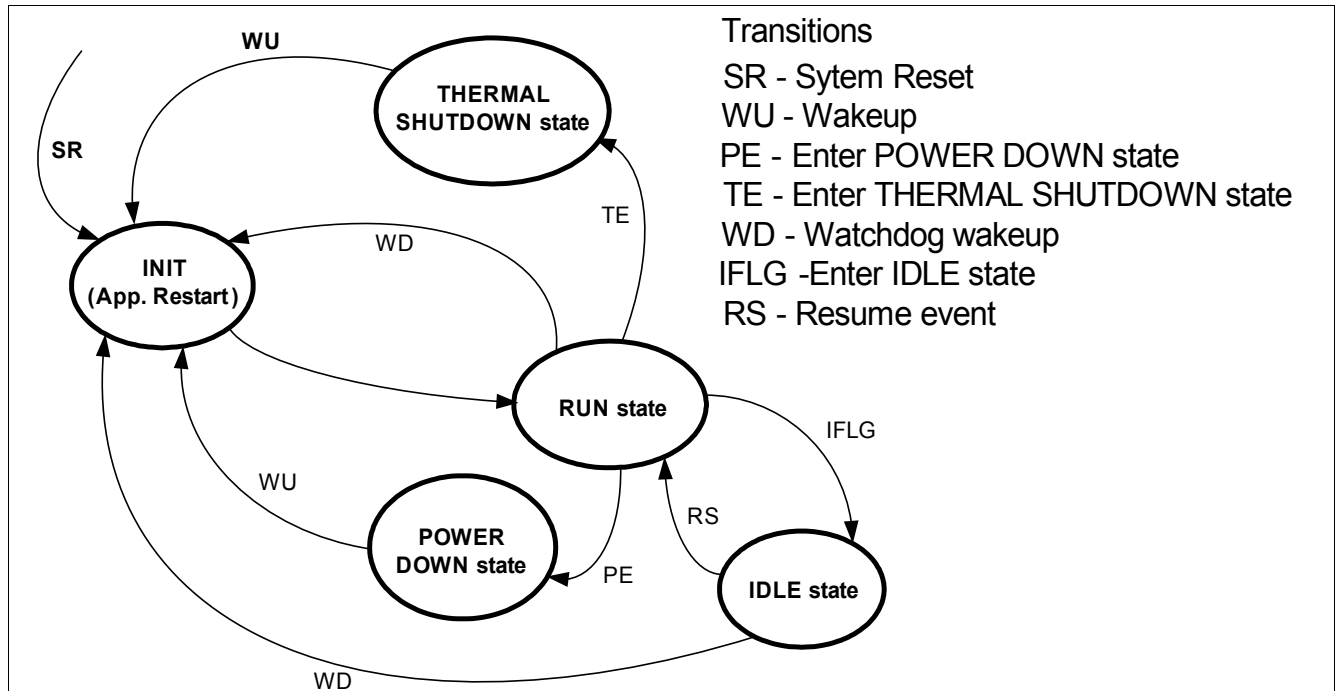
WU

THERMAL SHUTDOWN state

SR

TE

WD

INIT (App. Restart)

RUN state

IFLG

WU

RS

POWER DOWN state

PE

IDLE state

WD

Transitions
SR - Sytem Reset
WU - Wakeup
PE - Enter POWER DOWN state
TE - Enter THERMAL SHUTDOWN state
WD - Watchdog wakeup
IFLG -Enter IDLE state
RS - Resume event